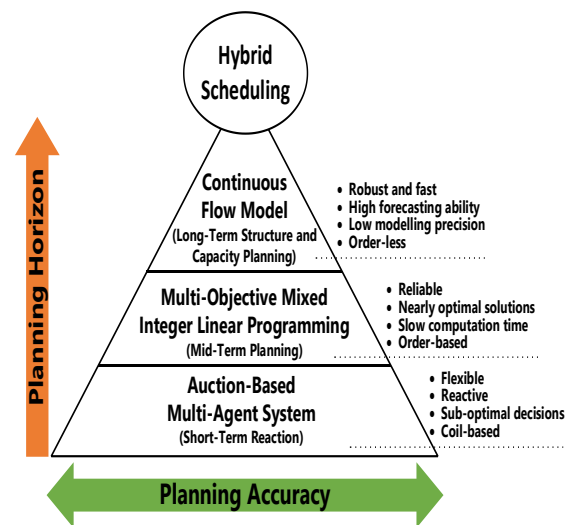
Hybrid Scheduling

Planning Horizon

Continuous Flow Model
(Long-Term Structure and Capacity Planning)

• Robust and fast
• High forecasting ability
• Low modelling precision
• Order-less

Multi-Objective Mixed Integer Linear Programming
(Mid-Term Planning)

• Reliable
• Nearly optimal solutions
• Slow computation time
• Order-based

Auction-Based Multi-Agent System
(Short-Term Reaction)

• Flexible
• Reactive
• Sub-optimal decisions
• Coil-based

Planning Accuracy